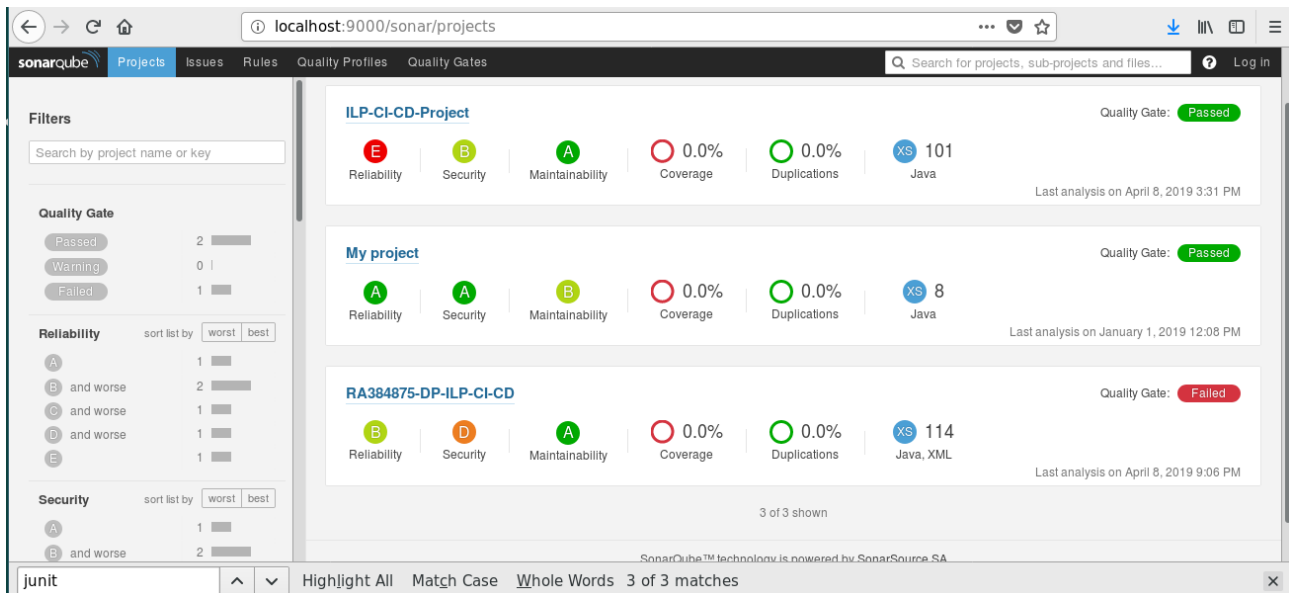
localhost:9000/sonar/projects

sonarqube Projects Issues Rules Quality Profiles Quality Gates

Search for projects, sub-projects and files...

Log in

Filters

Search by project name or key

Quality Gate

Passed 2
Warning 0
Failed 1

Reliability sort list by worst best

A 1
B and worse 2
C and worse 1
D and worse 1
E 1

Security sort list by worst best

A 1
B and worse 2

ILP-CI-CD-Project

Quality Gate: Passed

E Reliability B Security A Maintainability 0.0% Coverage 0.0% Duplications XS 101 Java

Last analysis on April 8, 2019 3:31 PM

My project

Quality Gate: Passed

A Reliability A Security B Maintainability 0.0% Coverage 0.0% Duplications XS 8 Java

Last analysis on January 1, 2019 12:08 PM

RA384875-DP-ILP-CI-CD

Quality Gate: Failed

B Reliability D Security A Maintainability 0.0% Coverage 0.0% Duplications XS 114 Java, XML

Last analysis on April 8, 2019 9:06 PM

3 of 3 shown

SonarQube™ technology is powered by SonarSource SA

junit Highlight All Match Case Whole Words 3 of 3 matches